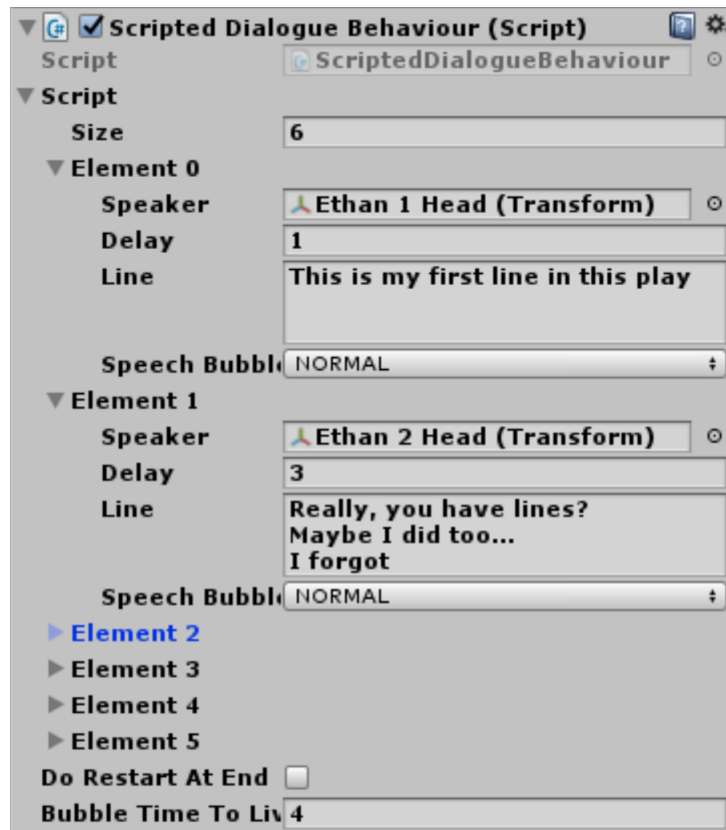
Scripted Dialogue Behaviour (Script)

Script ScriptedDialogueBehaviour

Script

Size 6

Element 0

Speaker Ethan 1 Head (Transform)

Delay 1

Line This is my first line in this play

Speech Bubbl NORMAL

Element 1

Speaker Ethan 2 Head (Transform)

Delay 3

Line Really, you have lines?
Maybe I did too...
I forgot

Speech Bubbl NORMAL

Element 2

Element 3

Element 4

Element 5

Do Restart At End

Bubble Time To Liv 4